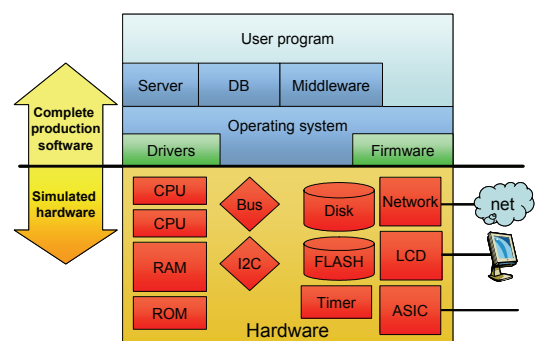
User program

Server

DB

Middleware

Operating system

Drivers

Firmware

Complete production software

Simulated hardware

CPU

CPU

RAM

ROM

Bus

I2C

Disk

FLASH

Timer

Network

LCD

ASIC

net

Hardware